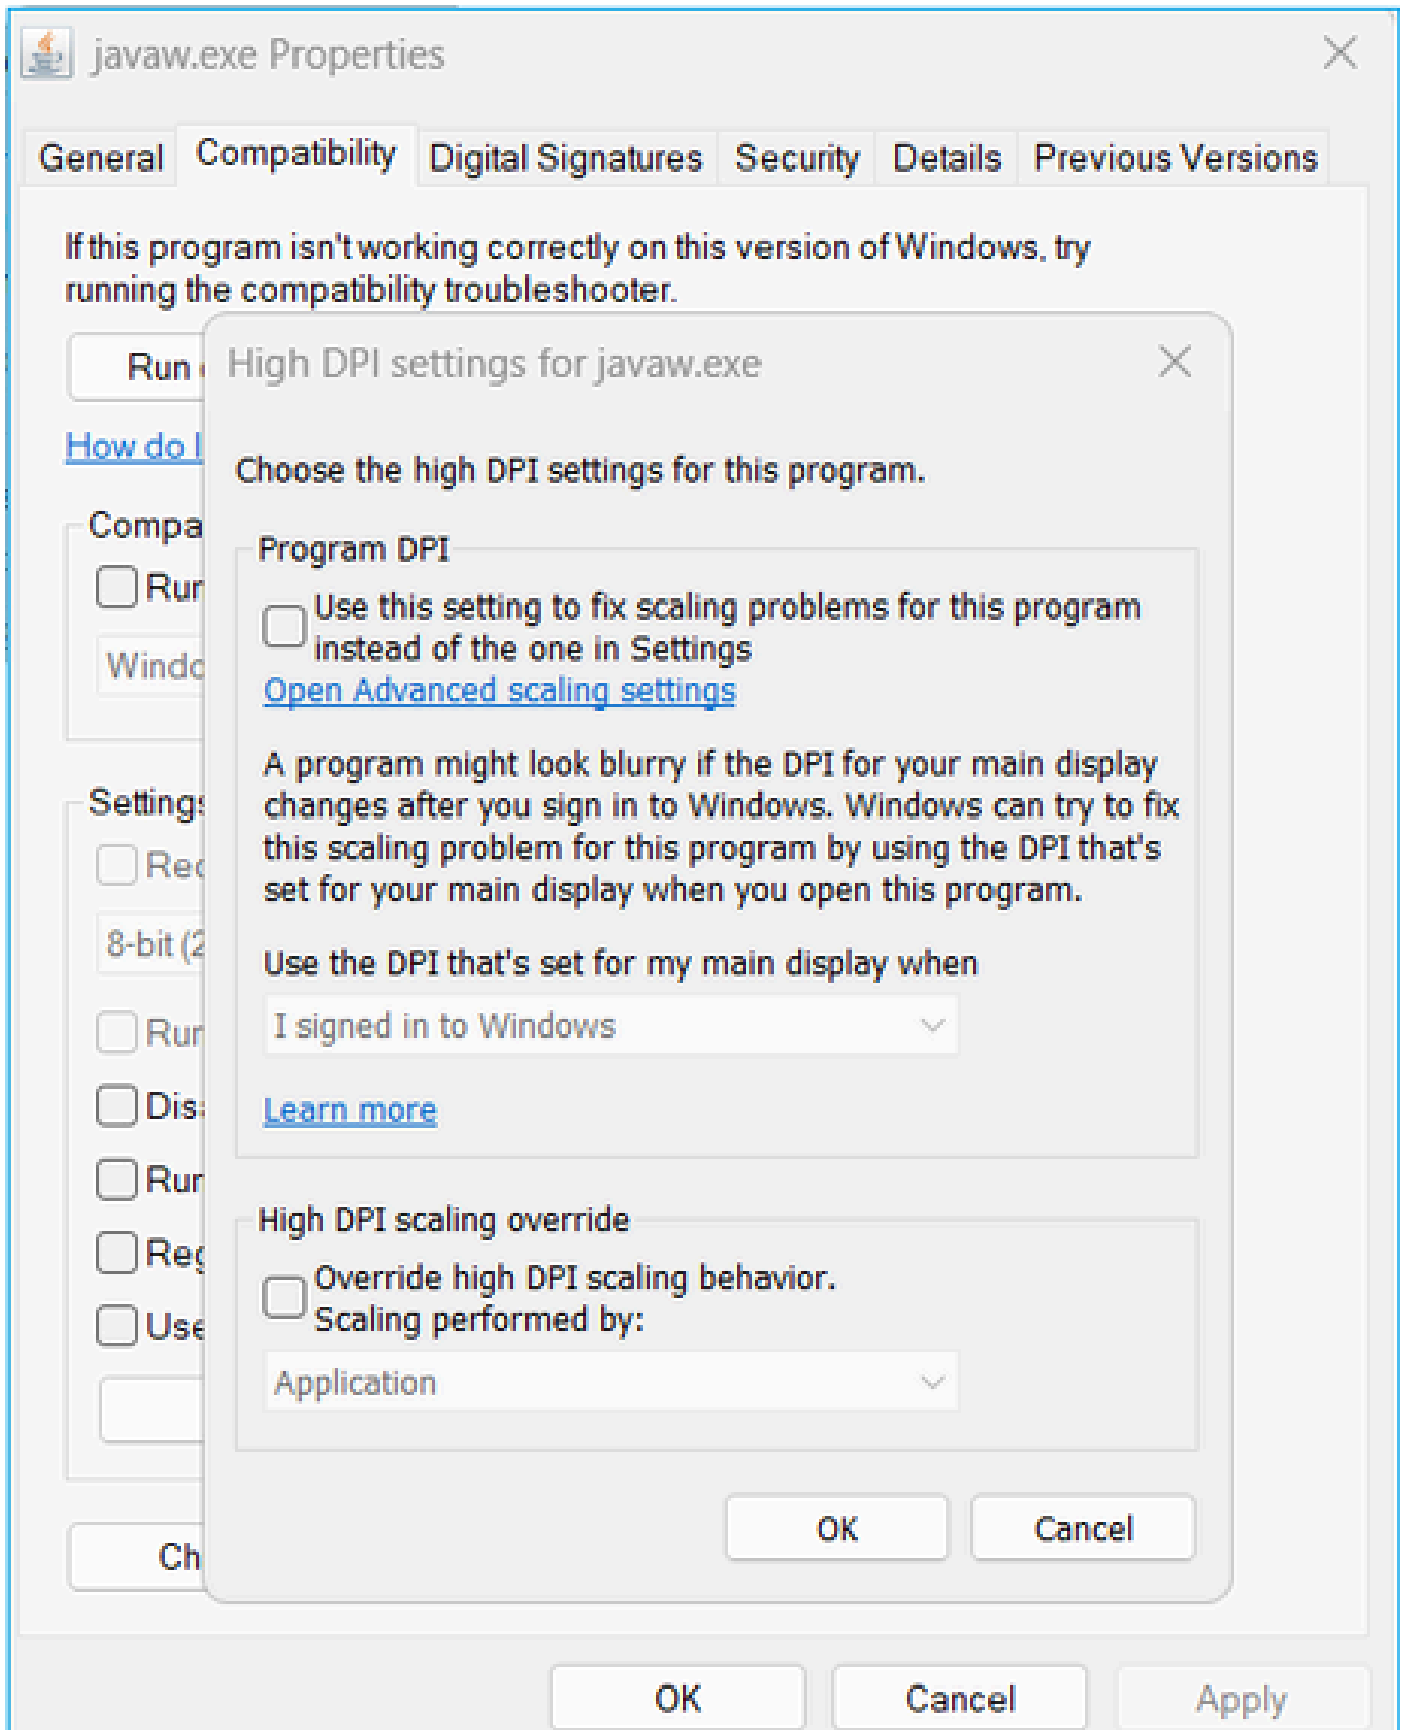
javaw.exe Properties

General | Compatibility | Digital Signatures | Security | Details | Previous Versions

If this program isn't working correctly on this version of Windows, try running the compatibility troubleshooter.

Run

How do I

Compa

Run

Windo

Settings

Red

8-bit (2

Run

Dis

Run

Reg

Use

Ch

High DPI settings for javaw.exe

Choose the high DPI settings for this program.

Program DPI

Use this setting to fix scaling problems for this program instead of the one in Settings

Open Advanced scaling settings

A program might look blurry if the DPI for your main display changes after you sign in to Windows. Windows can try to fix this scaling problem for this program by using the DPI that's set for your main display when you open this program.

Use the DPI that's set for my main display when

I signed in to Windows

Learn more

High DPI scaling override

Override high DPI scaling behavior. Scaling performed by:

Application

OK Cancel

OK Cancel Apply